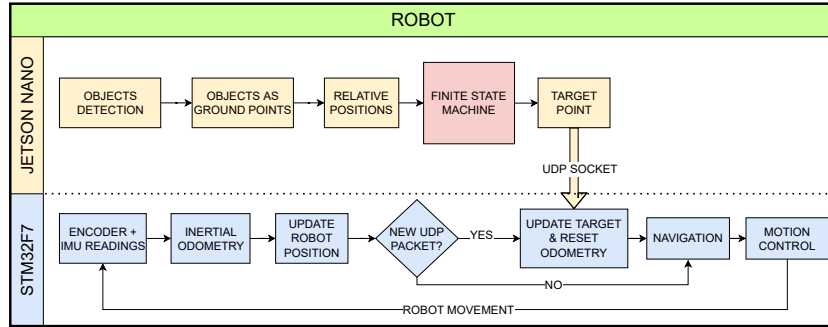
ROBOT

JETSON NANO

OBJECTS DETECTION

OBJECTS AS GROUND POINTS

RELATIVE POSITIONS

FINITE STATE MACHINE

TARGET POINT

UDP SOCKET

STM32F7

ENCODER + IMU READINGS

INERTIAL ODOMETRY

UPDATE ROBOT POSITION

NEW UDP PACKET?

YES

UPDATE TARGET & RESET ODOMETRY

NAVIGATION

MOTION CONTROL

NO

ROBOT MOVEMENT